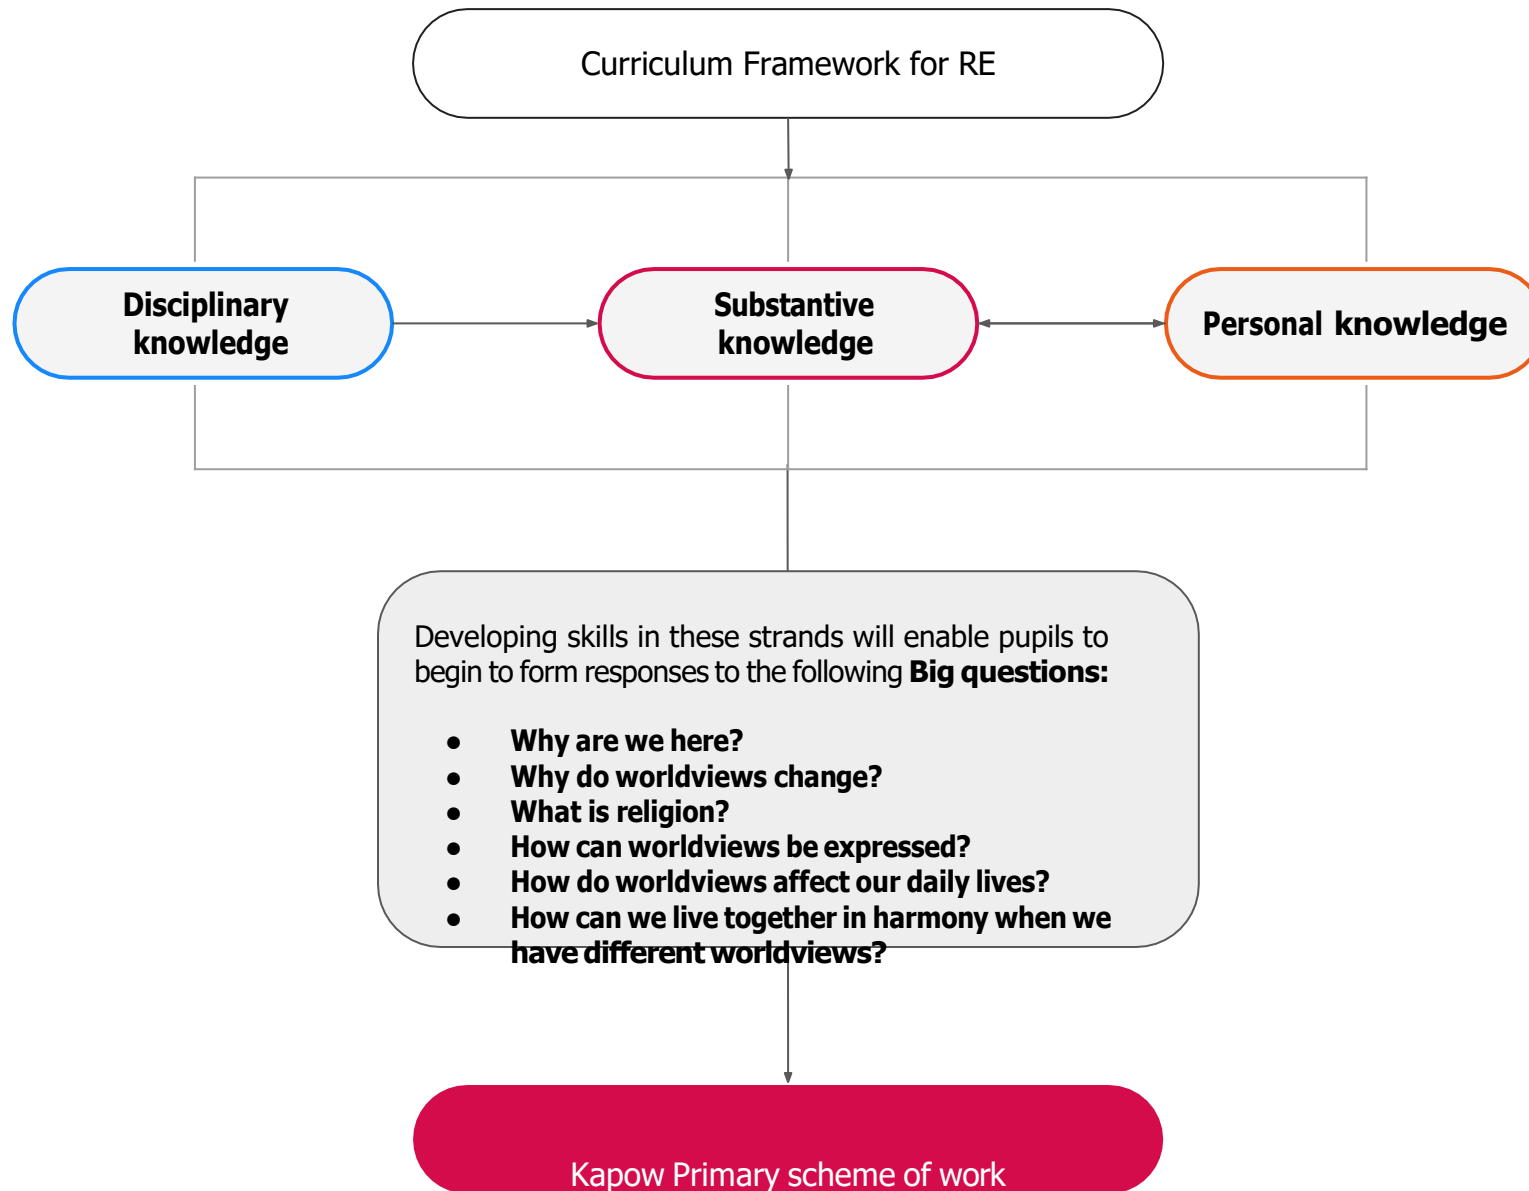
Curriculum Framework for RE

Disciplinary knowledge

Substantive knowledge

Personal knowledge

Developing skills in these strands will enable pupils to begin to form responses to the following **Big questions:**

- **Why are we here?**
- **Why do worldviews change?**
- **What is religion?**
- **How can worldviews be expressed?**
- **How do worldviews affect our daily lives?**
- **How can we live together in harmony when we have different worldviews?**

Kapow Primary scheme of work